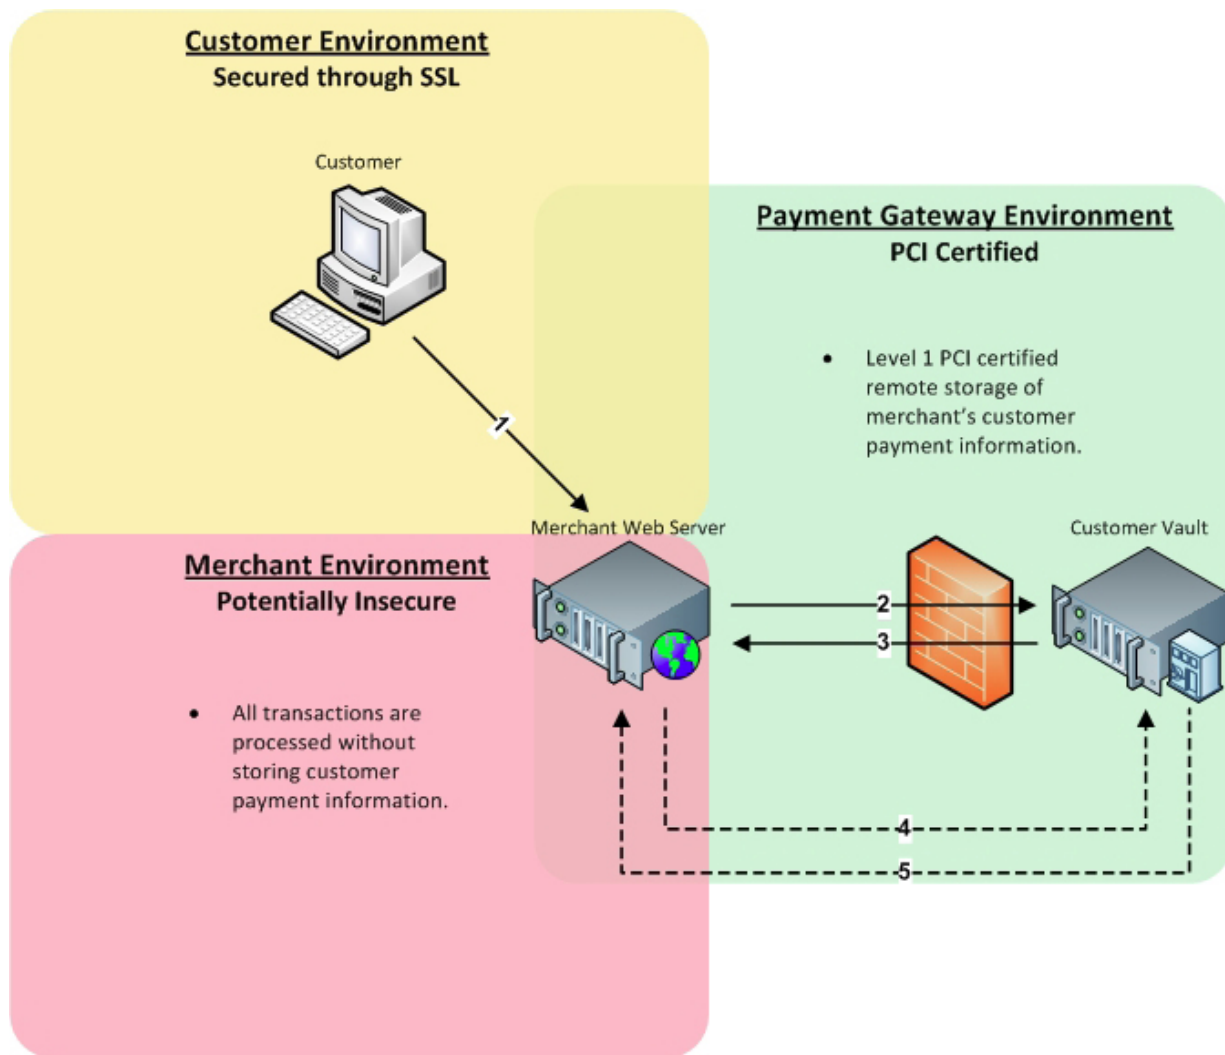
Customer Environment
Secured through SSL

Customer

Payment Gateway Environment
PCI Certified

• Level 1 PCI certified remote storage of merchant's customer payment information.

1

Merchant Web Server

Customer Vault

Merchant Environment
Potentially Insecure

2

3

• All transactions are processed without storing customer payment information.

4

5